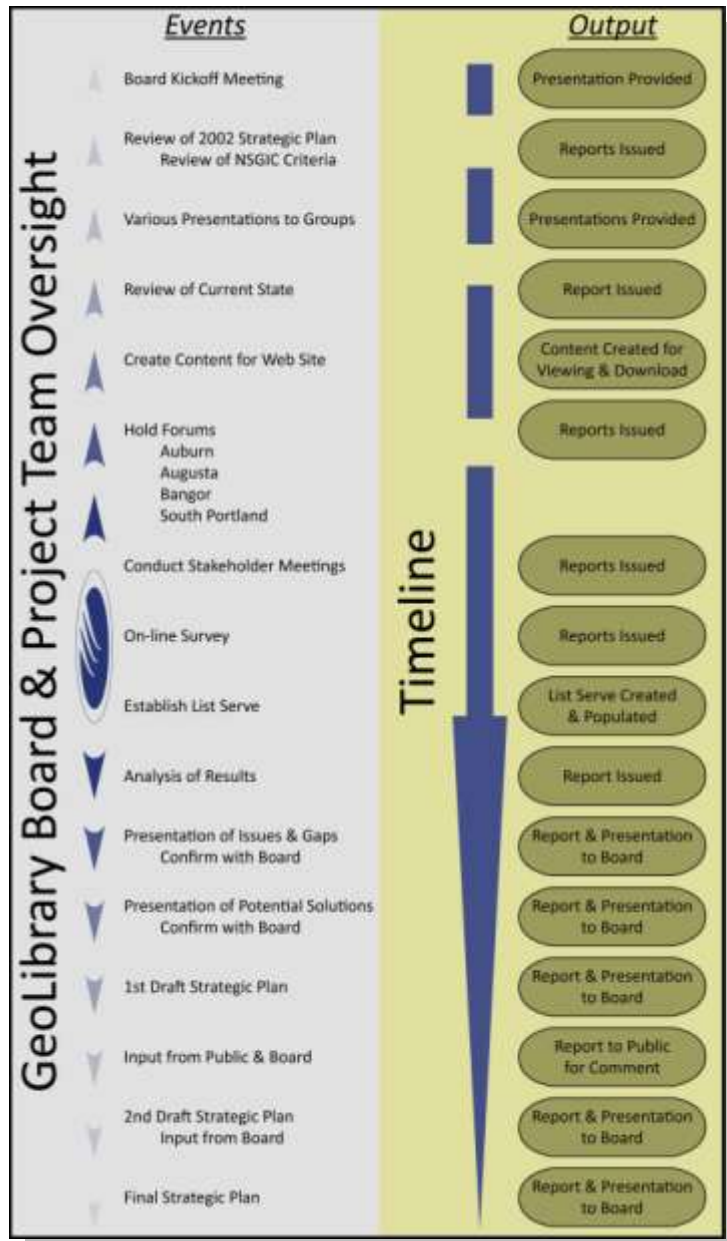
Events

Output

GeoLibrary Board & Project Team Oversight

Board Kickoff Meeting

Presentation Provided

Review of 2002 Strategic Plan
Review of NSGIC Criteria

Reports Issued

Various Presentations to Groups

Presentations Provided

Review of Current State

Report Issued

Create Content for Web Site

Content Created for Viewing & Download

Hold Forums
Auburn
Augusta
Bangor
South Portland

Reports Issued

Timeline

Conduct Stakeholder Meetings

Reports Issued

On-line Survey

Reports Issued

Establish List Serve

List Serve Created & Populated

Analysis of Results

Report Issued

Presentation of Issues & Gaps
Confirm with Board

Report & Presentation to Board

Presentation of Potential Solutions
Confirm with Board

Report & Presentation to Board

1st Draft Strategic Plan

Report & Presentation to Board

Input from Public & Board

Report to Public for Comment

2nd Draft Strategic Plan
Input from Board

Report & Presentation to Board

Final Strategic Plan

Report & Presentation to Board